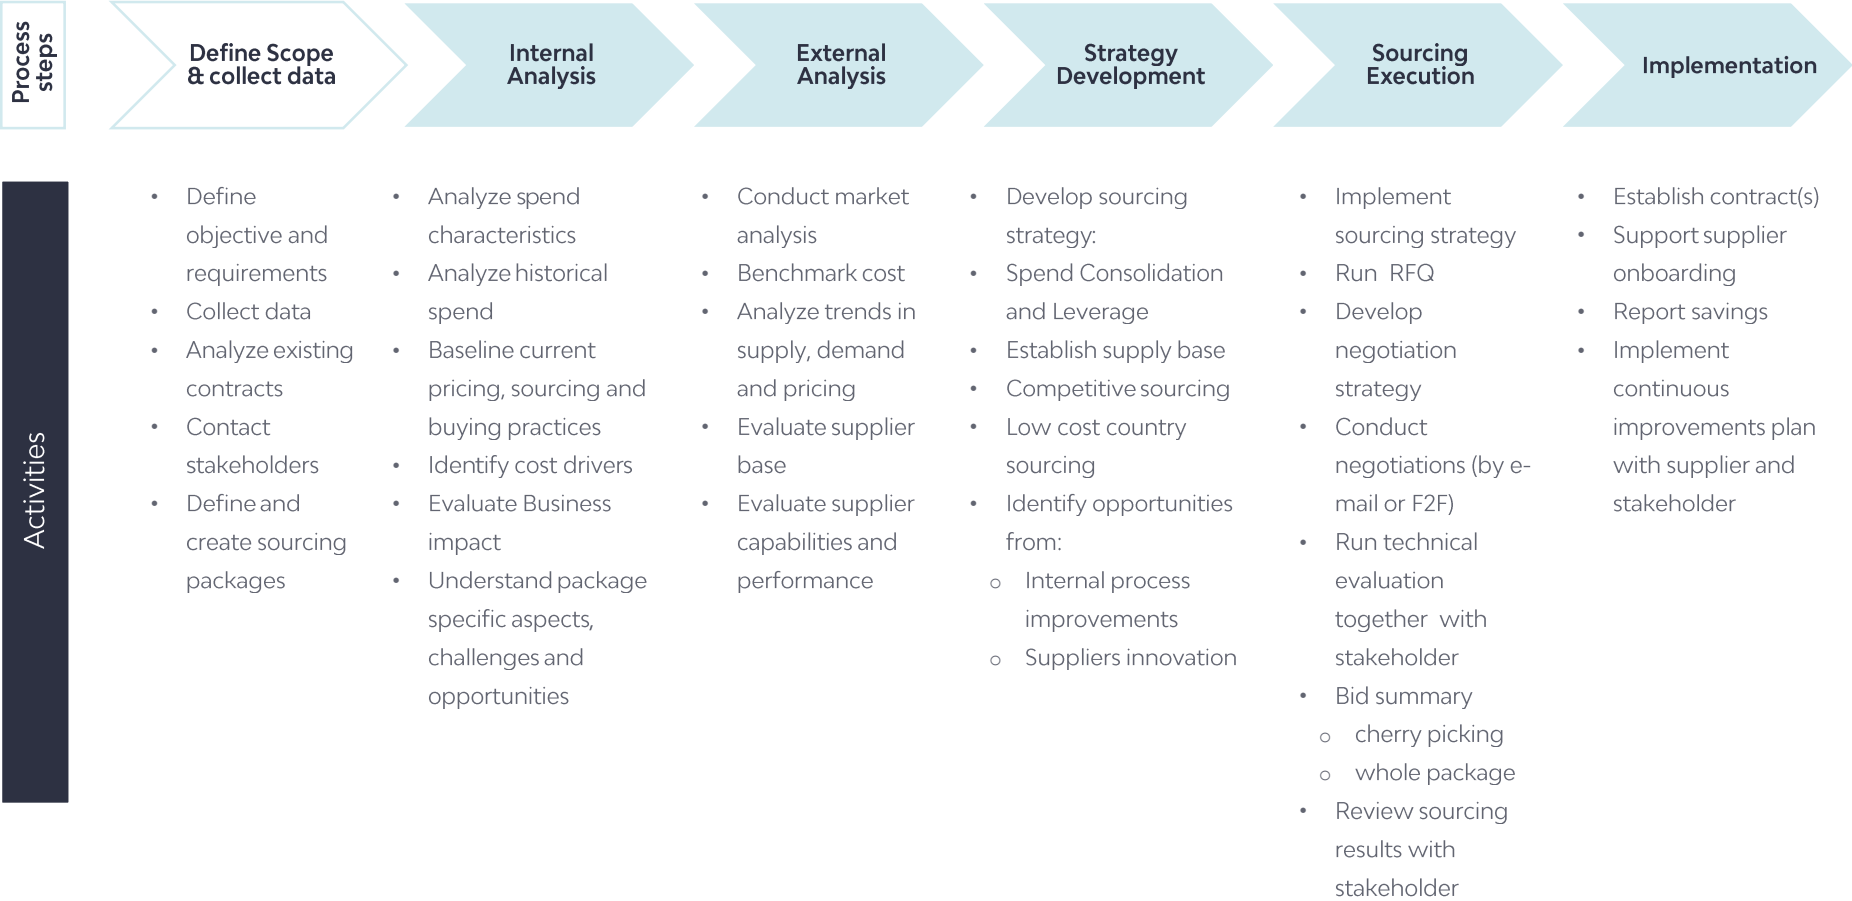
Process steps

Define Scope & collect data

Internal Analysis

External Analysis

Strategy Development

Sourcing Execution

Implementation

Activities

- Define objective and requirements
- Collect data
- Analyze existing contracts
- Contact stakeholders
- Define and create sourcing packages

- Analyze spend characteristics
- Analyze historical spend
- Baseline current pricing, sourcing and buying practices
- Identify cost drivers
- Evaluate Business impact
- Understand package specific aspects, challenges and opportunities

- Conduct market analysis
- Benchmark cost
- Analyze trends in supply, demand and pricing
- Evaluate supplier base
- Evaluate supplier capabilities and performance

- Develop sourcing strategy:
- Spend Consolidation and Leverage
- Establish supply base
- Competitive sourcing
- Low cost country sourcing
- Identify opportunities from:
  - Internal process improvements
  - Suppliers innovation

- Implement sourcing strategy
- Run RFQ
- Develop negotiation strategy
- Conduct negotiations (by e-mail or F2F)
- Run technical evaluation together with stakeholder
- Bid summary
  - cherry picking
  - whole package
- Review sourcing results with stakeholder

- Establish contract(s)
- Support supplier onboarding
- Report savings
- Implement continuous improvements plan with supplier and stakeholder